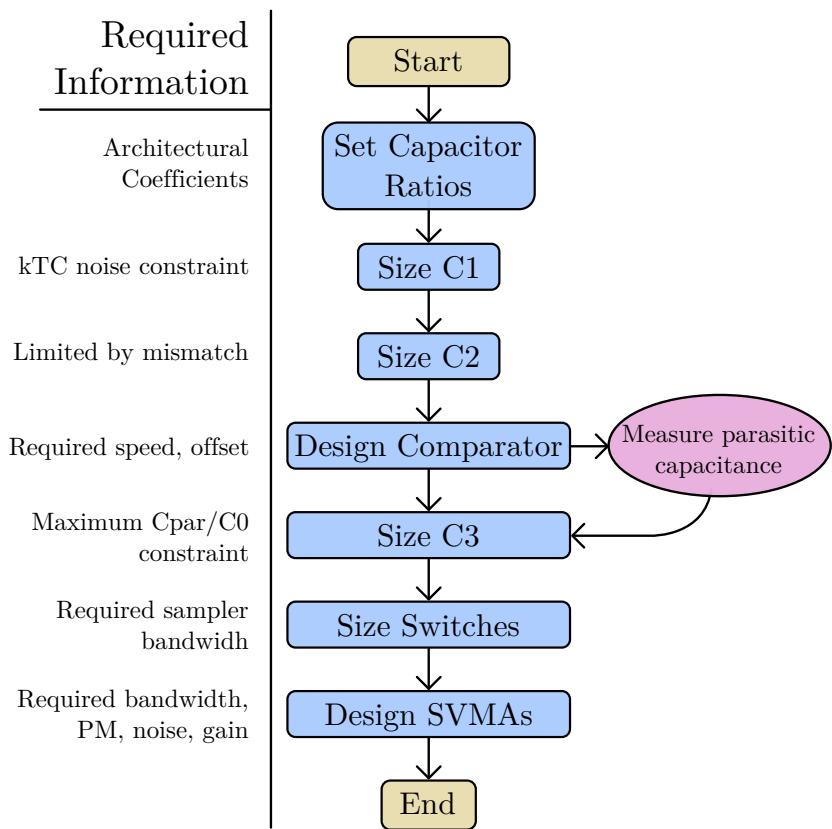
Required Information

Architectural Coefficients

kTC noise constraint

Limited by mismatch

Required speed, offset

Maximum Cpar/C0 constraint

Required sampler bandwidh

Required bandwidth, PM, noise, gain

Start

Set Capacitor Ratios

Size C1

Size C2

Design Comparator

Measure parasitic capacitance

Size C3

Size Switches

Design SVMAs

End